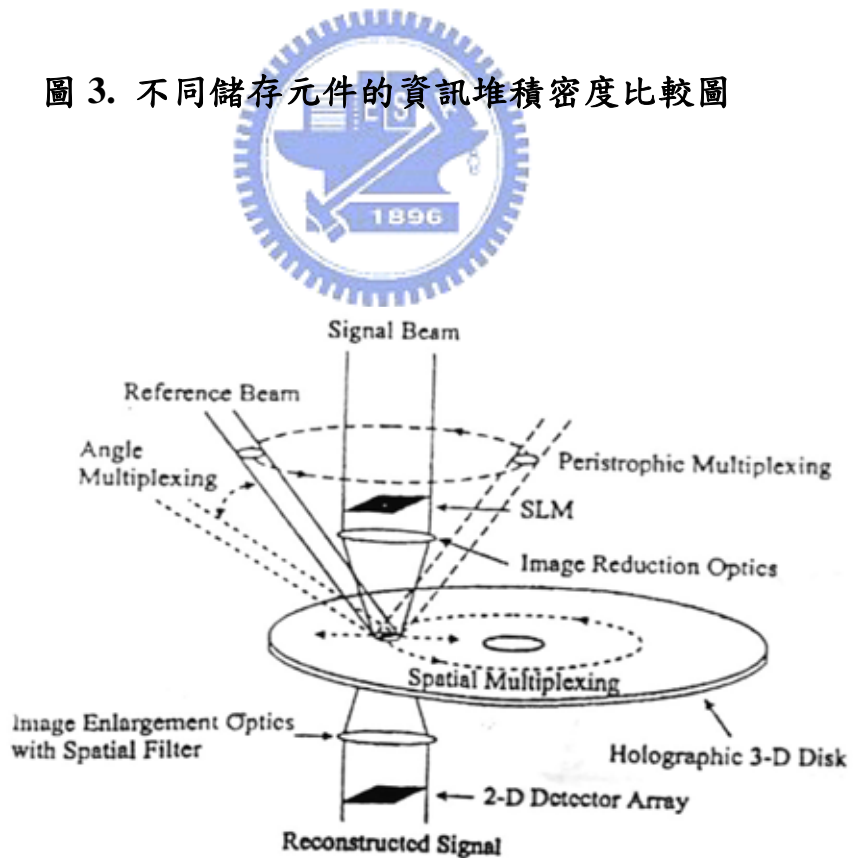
圖 3. 不同儲存元件的資訊堆積密度比較圖

1896

Signal Beam

Reference Beam

Angle Multiplexing

Peristrophic Multiplexing

SLM

Image Reduction Optics

Spatial Multiplexing

Image Enlargement Optics with Spatial Filter

Holographic 3-D Disk

2-D Detector Array

Reconstructed Signal